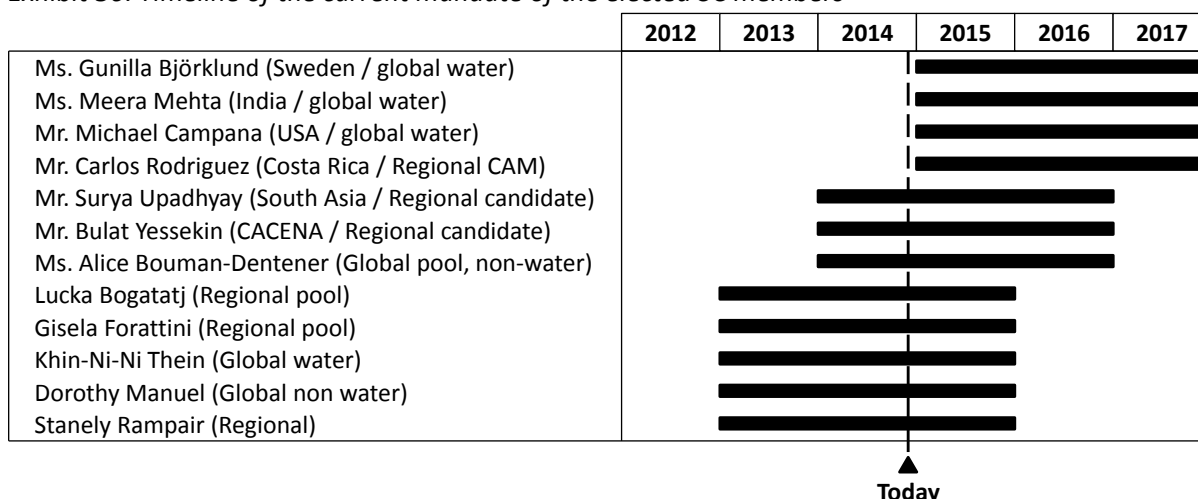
| | 2012 | 2013 | 2014 | 2015 | 2016 | 2017 |
|---|---|---|---|---|---|---|
| Ms. Gunilla Björklund (Sweden / global water) | | | | | | |
| Ms. Meera Mehta (India / global water) | | | | | | |
| Mr. Michael Campana (USA / global water) | | | | | | |
| Mr. Carlos Rodriguez (Costa Rica / Regional CAM) | | | | | | |
| Mr. Surya Upadhyay (South Asia / Regional candidate) | | | | | | |
| Mr. Bulat Yessekin (CACENA / Regional candidate) | | | | | | |
| Ms. Alice Bouman-Dentener (Global pool, non-water) | | | | | | |
| Lucka Bogatatj (Regional pool) | | | | | | |
| Gisela Forattini (Regional pool) | | | | | | |
| Khin-Ni-Ni Thein (Global water) | | | | | | |
| Dorothy Manuel (Global non water) | | | | | | |
| Stanely Rampair (Regional) | | | | | | |

Today